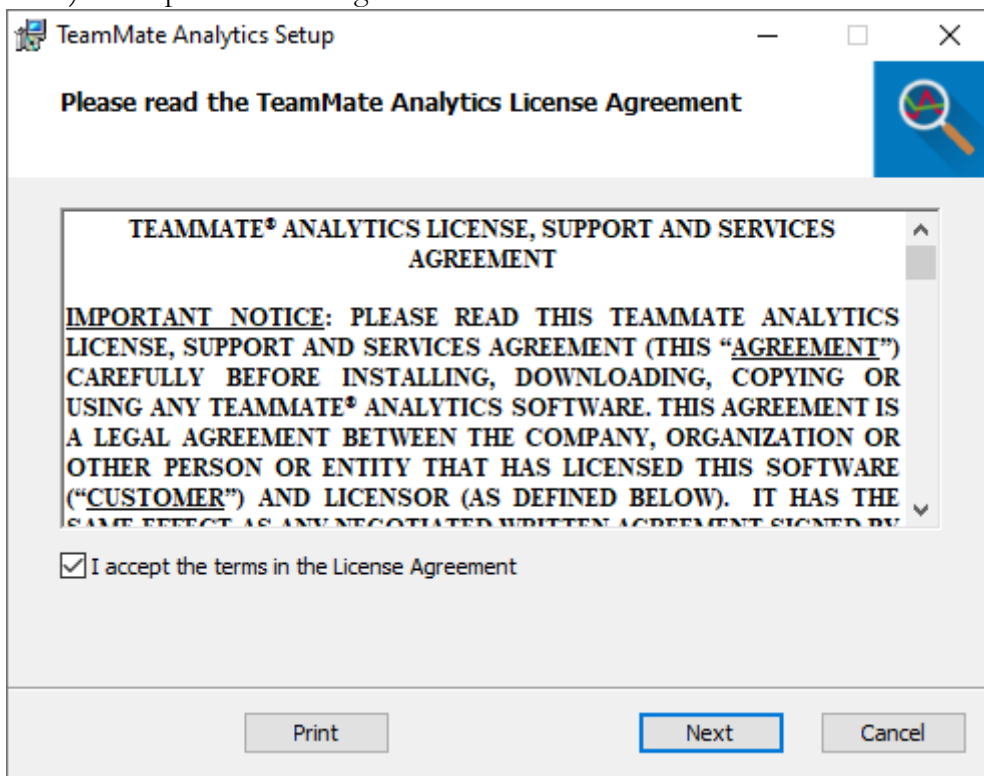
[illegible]

TeamMate Analytics Setup

Please read the TeamMate Analytics License Agreement

TEAMMATE® ANALYTICS LICENSE, SUPPORT AND SERVICES AGREEMENT

IMPORTANT NOTICE: PLEASE READ THIS TEAMMATE ANALYTICS LICENSE, SUPPORT AND SERVICES AGREEMENT (THIS "AGREEMENT") CAREFULLY BEFORE INSTALLING, DOWNLOADING, COPYING OR USING ANY TEAMMATE® ANALYTICS SOFTWARE. THIS AGREEMENT IS A LEGAL AGREEMENT BETWEEN THE COMPANY, ORGANIZATION OR OTHER PERSON OR ENTITY THAT HAS LICENSED THIS SOFTWARE ("CUSTOMER") AND LICENSOR (AS DEFINED BELOW). IT HAS THE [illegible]

I accept the terms in the License Agreement

Print

Next

Cancel